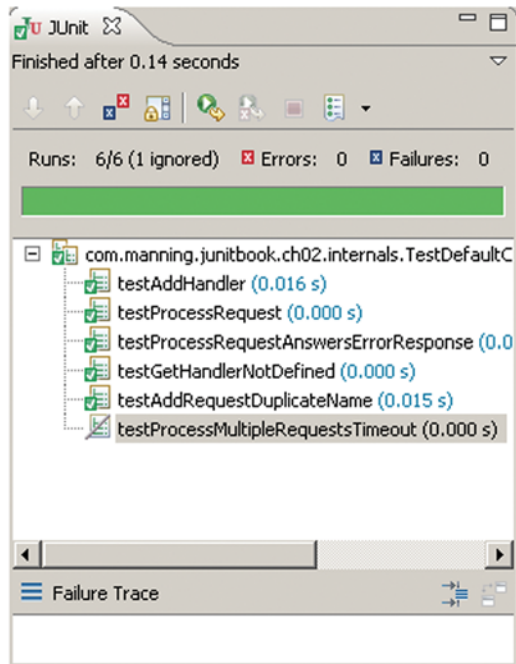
JUnit ☒

Finished after 0.14 seconds

Runs: 6/6 (1 ignored) Errors: 0 Failures: 0

com.manning.junitbook.ch02.internals.TestDefaultC
testAddHandler (0.016 s)
testProcessRequest (0.000 s)
testProcessRequestAnswersErrorResponse (0.0
testGetHandlerNotDefined (0.000 s)
testAddRequestDuplicateName (0.015 s)
testProcessMultipleRequestsTimeout (0.000 s)

Failure Trace